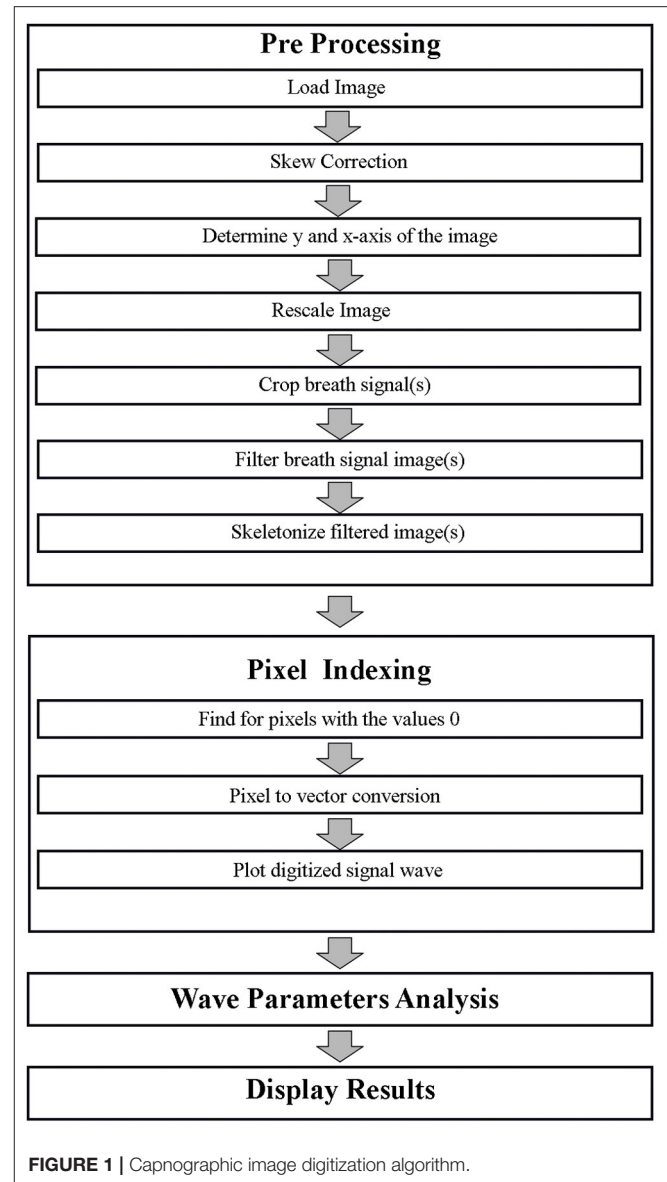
Pre Processing

Load Image

Skew Correction

Determine y and x-axis of the image

Rescale Image

Crop breath signal(s)

Filter breath signal image(s)

Skeletonize filtered image(s)

Pixel Indexing

Find for pixels with the values 0

Pixel to vector conversion

Plot digitized signal wave

Wave Parameters Analysis

Display Results

FIGURE 1 | Capnographic image digitization algorithm.